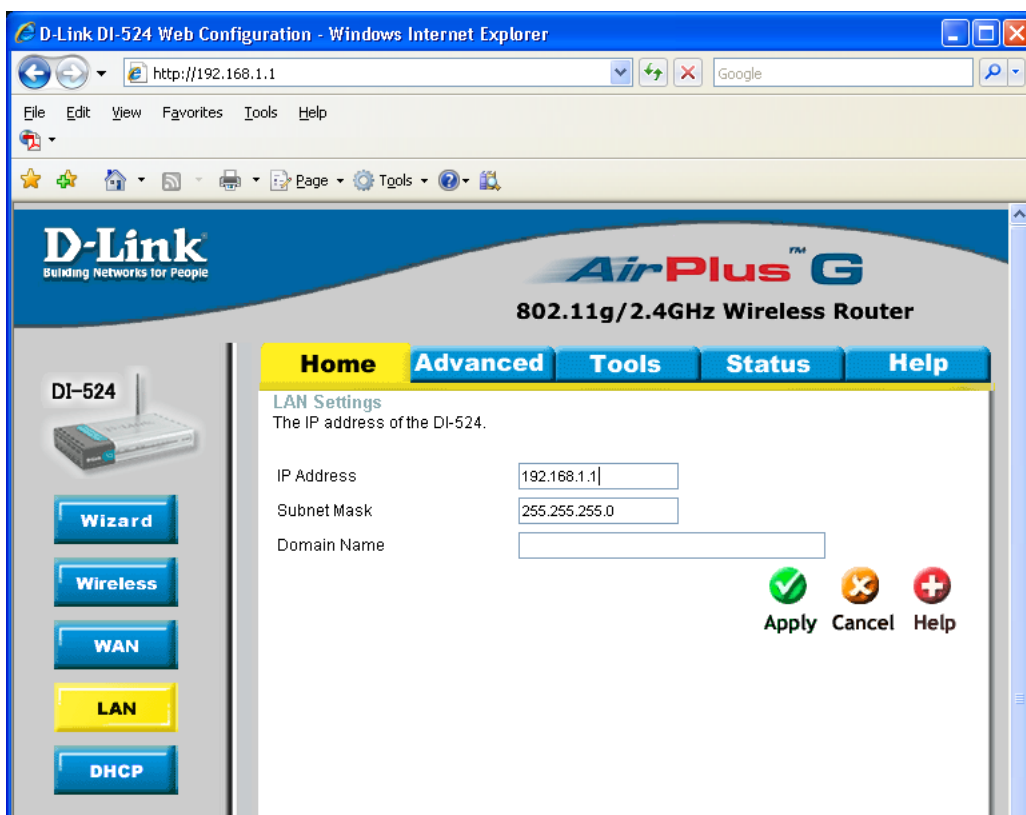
D-Link DI-524 Web Configuration - Windows Internet Explorer

http://192.168.1.1

Google

File Edit View Favorites Tools Help

Page Tools

D-Link
Building Networks for People

AirPlus G ™
802.11g/2.4GHz Wireless Router

DI-524

Home Advanced Tools Status Help

LAN Settings
The IP address of the DI-524.

IP Address 192.168.1.1
Subnet Mask 255.255.255.0
Domain Name

Apply Cancel Help

Wizard
Wireless
WAN
LAN
DHCP